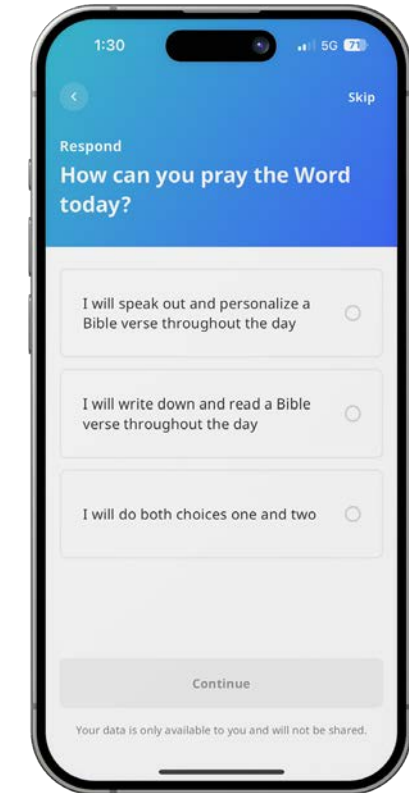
1:30

5G 71

Skip

Respond

How can you pray the Word today?

I will speak out and personalize a Bible verse throughout the day

I will write down and read a Bible verse throughout the day

I will do both choices one and two

Continue

Your data is only available to you and will not be shared.